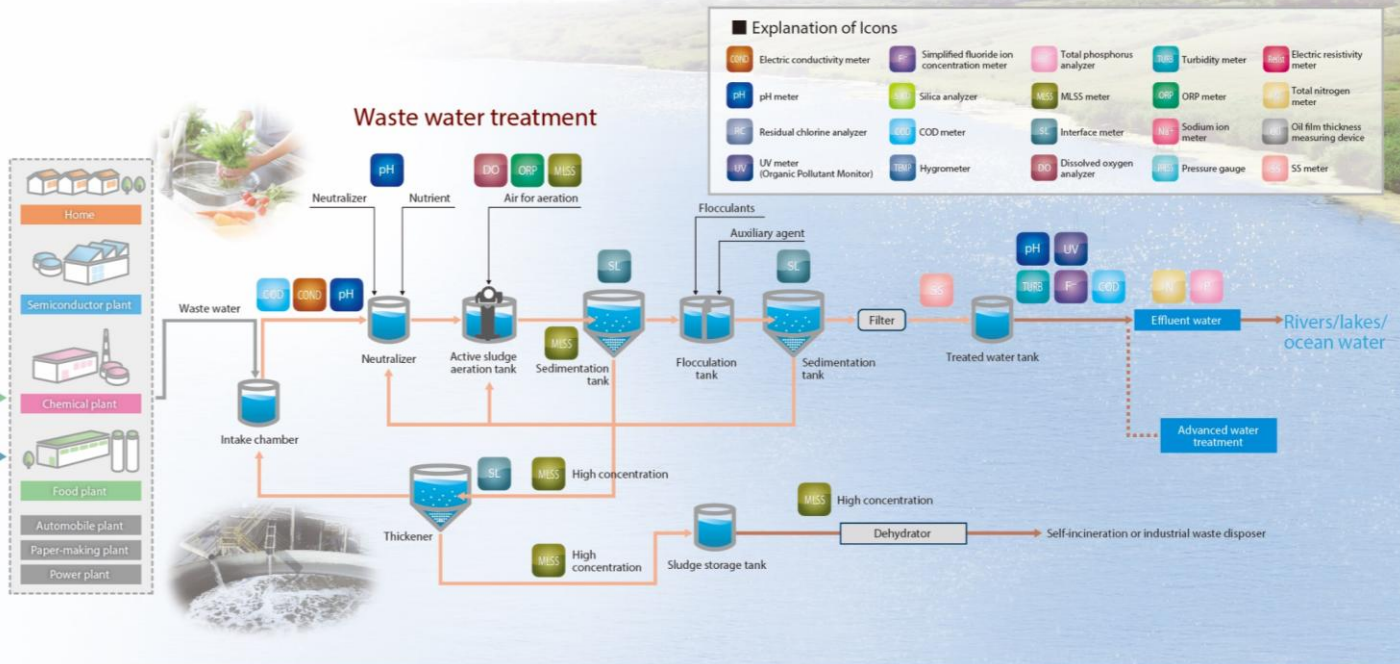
Explanation of Icons

COND Electric conductivity meter
F⁻ Simplified fluoride ion concentration meter
Total phosphorus analyzer
TURB Turbidity meter
Electric resistivity meter
pH pH meter
Silica analyzer
MLSS MLSS meter
ORP ORP meter
Total nitrogen meter
RC Residual chlorine analyzer
COD COD meter
SL Interface meter
Na⁺ Sodium ion meter
Oil film thickness measuring device
UV UV meter (Organic Pollutant Monitor)
TEMP Hygrometer
DO Dissolved oxygen analyzer
Pressure gauge
SS SS meter

Waste water treatment

Home
Semiconductor plant
Chemical plant
Food plant
Automobile plant
Paper-making plant
Power plant

pH
Neutralizer
Nutrient
DO ORP MLSS
Air for aeration
Flocculants
Auxiliary agent
SL
SL
COD COND pH
Waste water
Neutralizer
Active sludge aeration tank
MLSS
Sedimentation tank
Flocculation tank
Sedimentation tank
Filter
SS
Treated water tank
pH UV
TURB F⁻ COD
N P
Effluent water
Rivers/lakes/ ocean water
Advanced water treatment
Intake chamber
SL
MLSS High concentration
Thickener
MLSS High concentration
Dehydrator
Self-incineration or industrial waste disposer
MLSS High concentration
Sludge storage tank